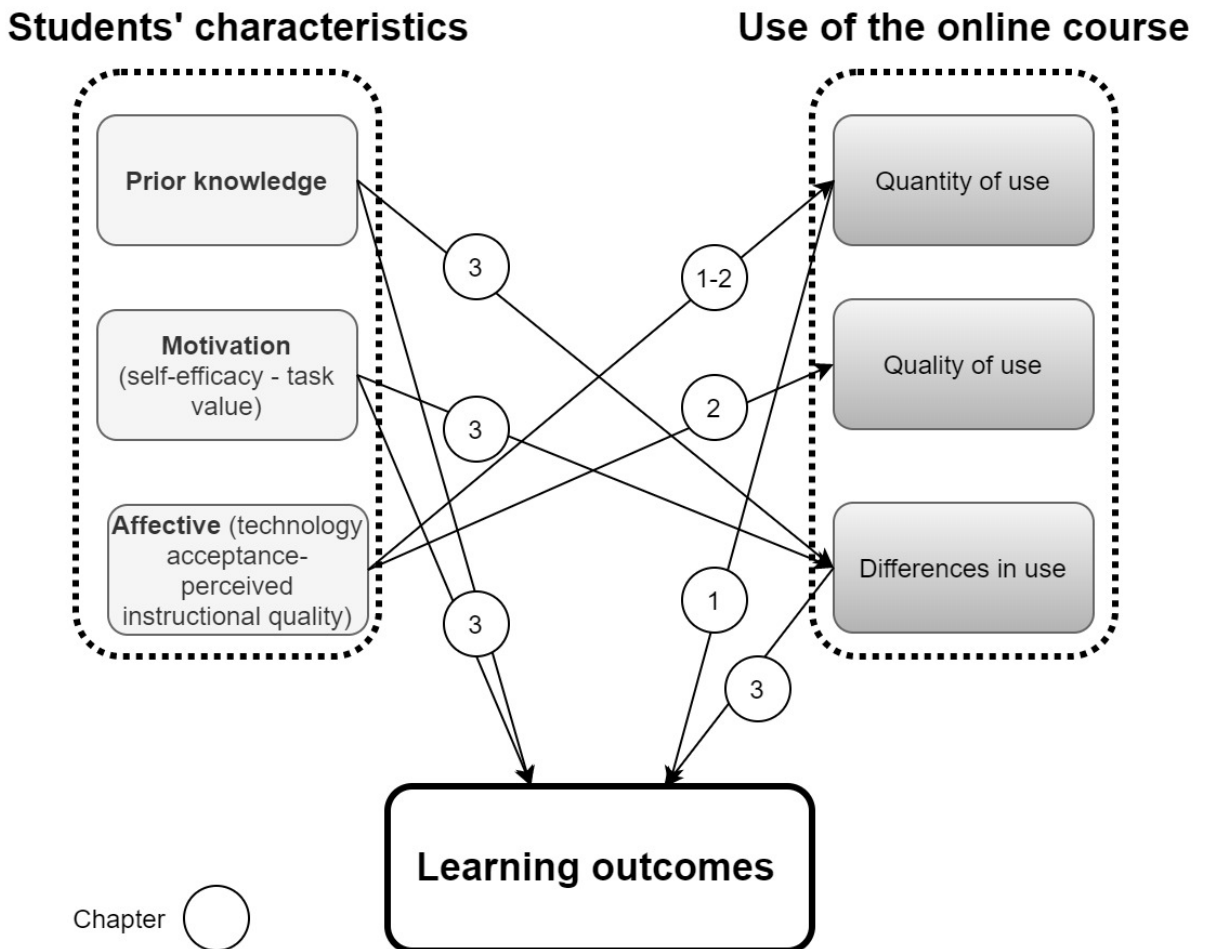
Students' characteristics

Use of the online course

Prior knowledge

Motivation (self-efficacy - task value)

Affective (technology acceptance-perceived instructional quality)

Quantity of use

Quality of use

Differences in use

3

1-2

3

2

3

1

3

Learning outcomes

Chapter